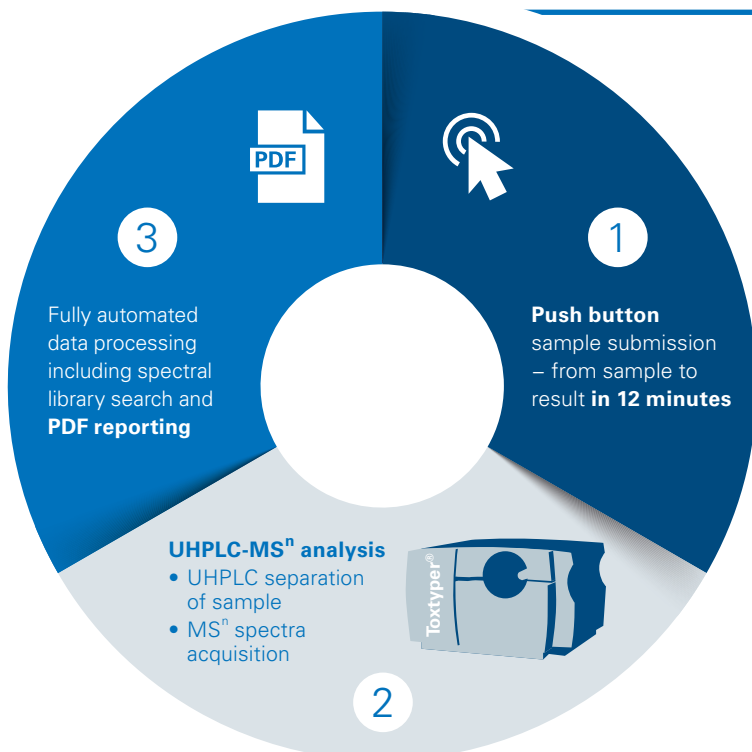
PDF

3

Fully automated data processing including spectral library search and **PDF reporting**

1

**Push button** sample submission – from sample to result **in 12 minutes**

**UHPLC-MS$^n$ analysis**
• UHPLC separation of sample
• MS$^n$ spectra acquisition

Toxtyper®

2